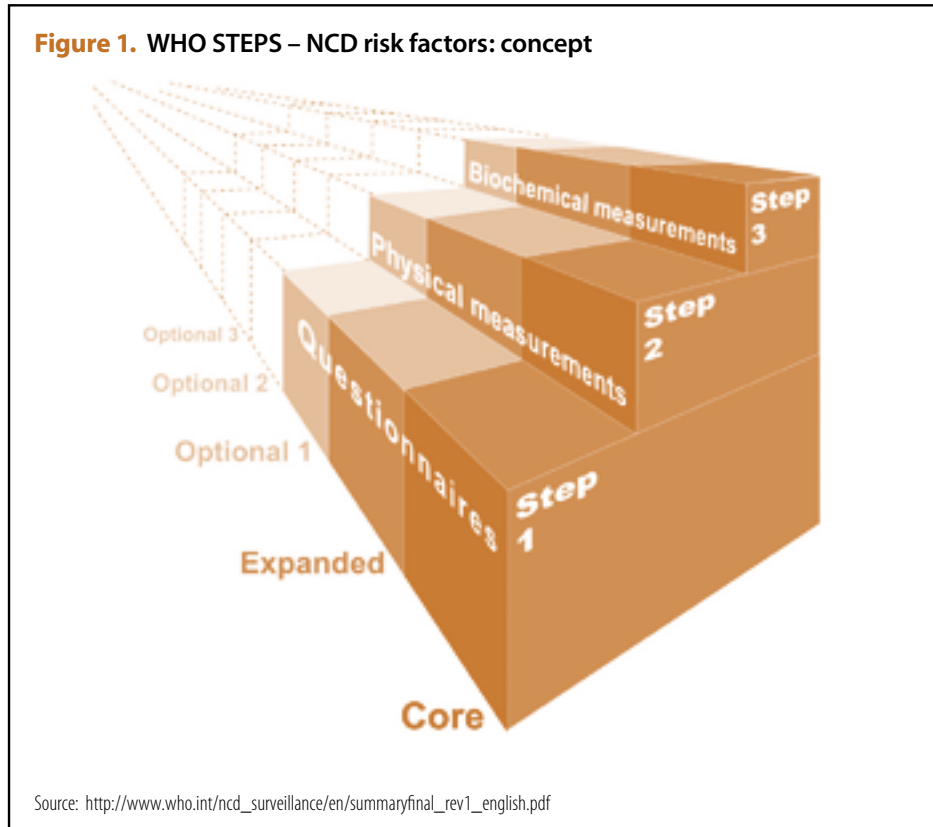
**Figure 1.** WHO STEPS – NCD risk factors: concept

Biochemical measurements

Step 3

Physical measurements

Step 2

Questionnaires

Step 1

Optional 3

Optional 2

Optional 1

Expanded

Core

Source: http://www.who.int/ncd\_surveillance/en/summaryfinal\_rev1\_english.pdf